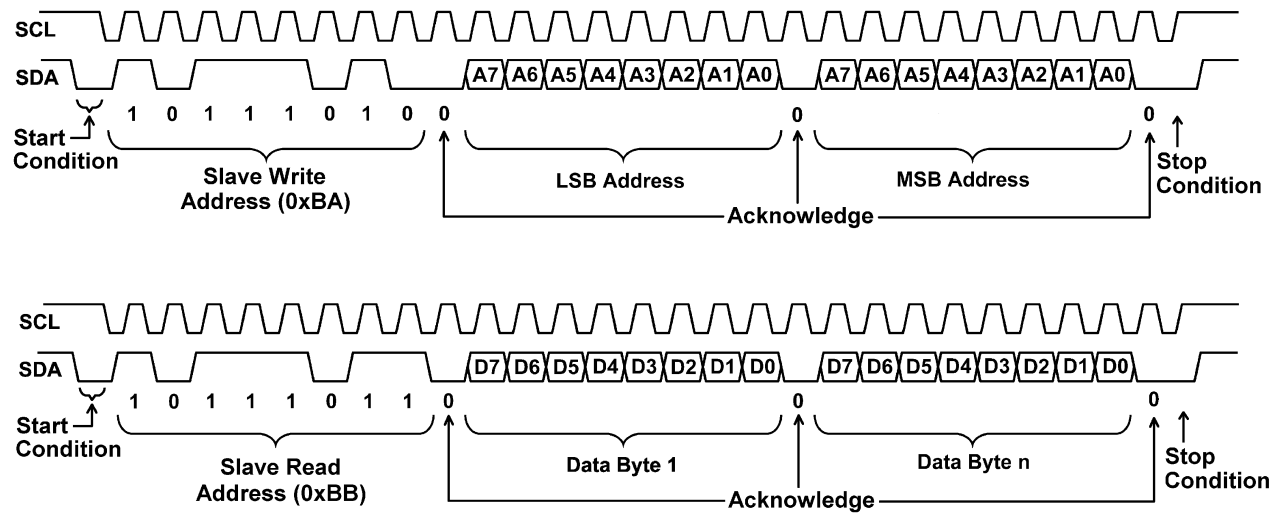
SCL
SDA
A7 A6 A5 A4 A3 A2 A1 A0
A7 A6 A5 A4 A3 A2 A1 A0
1 0 1 1 1 0 1 0 0
0
0
Start Condition
Slave Write Address (0xBA)
LSB Address
MSB Address
Stop Condition
Acknowledge

SCL
SDA
D7 D6 D5 D4 D3 D2 D1 D0
D7 D6 D5 D4 D3 D2 D1 D0
1 0 1 1 1 0 1 1 0
0
0
Start Condition
Slave Read Address (0xBB)
Data Byte 1
Data Byte n
Stop Condition
Acknowledge